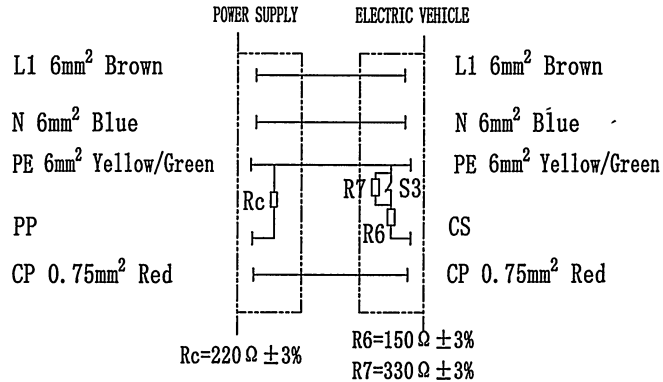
POWER SUPPLY

ELECTRIC VEHICLE

L1 $6mm^2$ Brown

N $6mm^2$ Blue

PE $6mm^2$ Yellow/Green

PP

CP 0.75$mm^2$ Red

Rc

R7

S3

R6

L1 $6mm^2$ Brown

N $6mm^2$ Blue

PE $6mm^2$ Yellow/Green

CS

CP 0.75$mm^2$ Red

Rc=220$\Omega \pm 3\%$

R6=150$\Omega \pm 3\%$

R7=330$\Omega \pm 3\%$